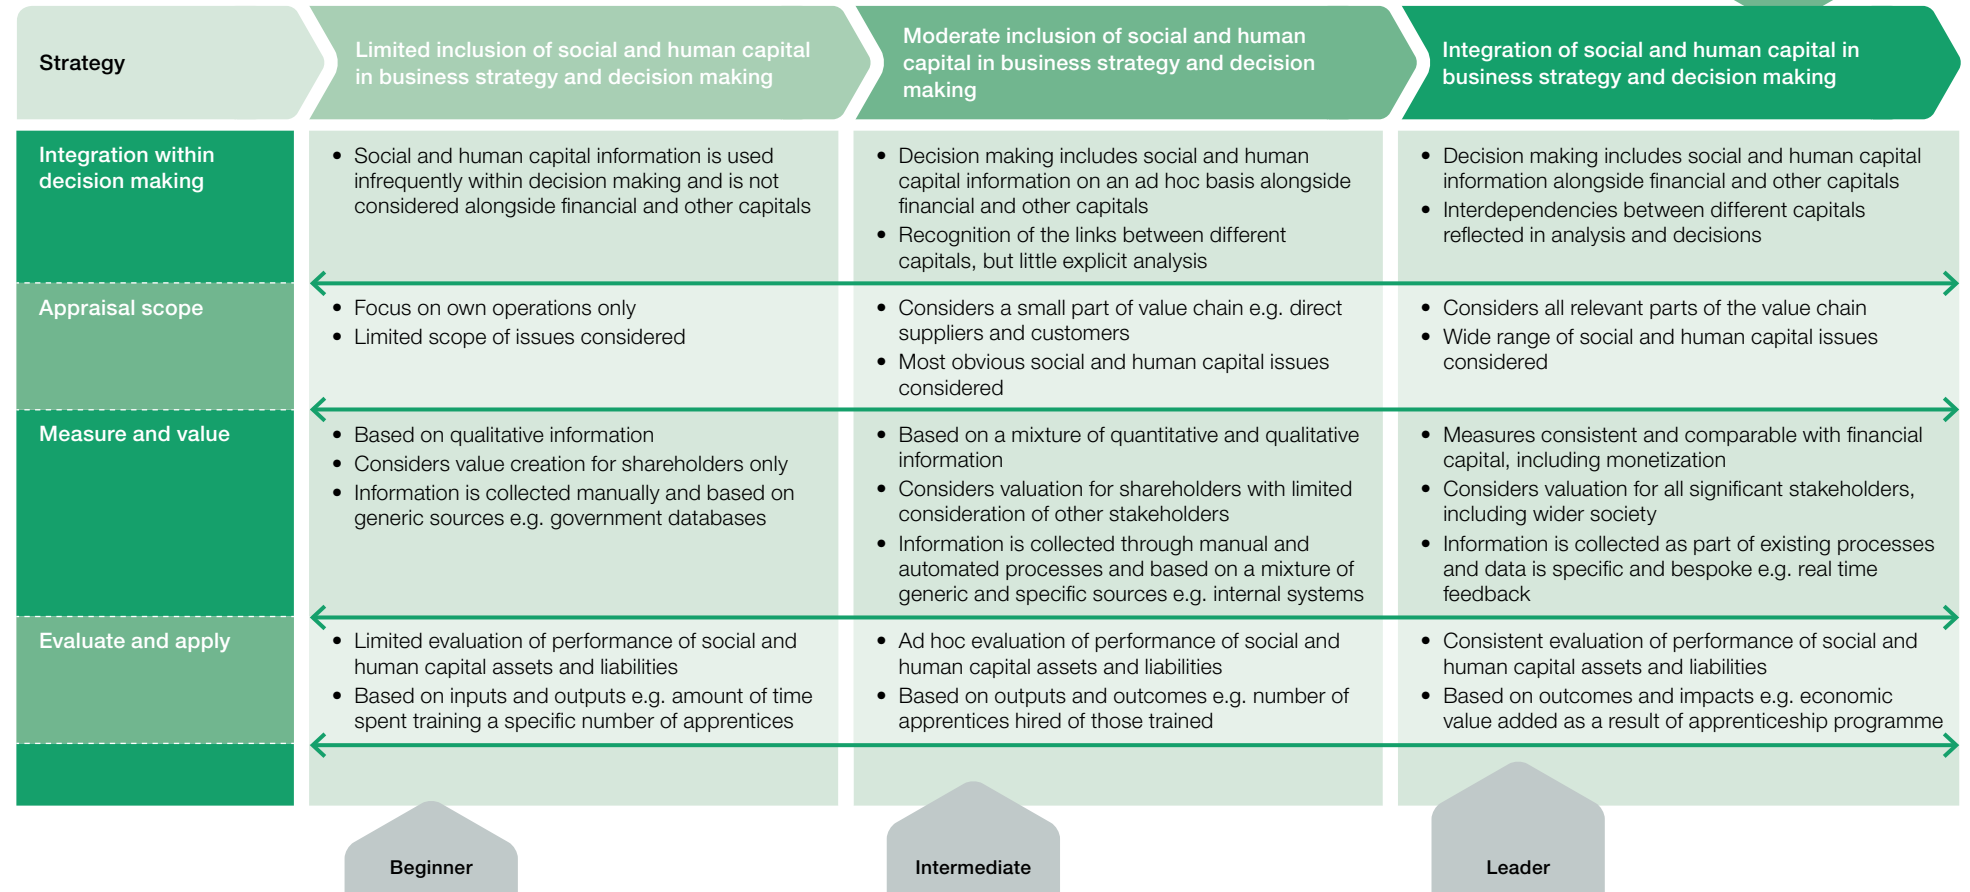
| Strategy | Limited inclusion of social and human capital in business strategy and decision making | Moderate inclusion of social and human capital in business strategy and decision making | Integration of social and human capital in business strategy and decision making |
|---|---|---|---|
| Integration within decision making | • Social and human capital information is used infrequently within decision making and is not considered alongside financial and other capitals | • Decision making includes social and human capital information on an ad hoc basis alongside financial and other capitals<br>• Recognition of the links between different capitals, but little explicit analysis | • Decision making includes social and human capital information alongside financial and other capitals<br>• Interdependencies between different capitals reflected in analysis and decisions |
| Appraisal scope | • Focus on own operations only<br>• Limited scope of issues considered | • Considers a small part of value chain e.g. direct suppliers and customers<br>• Most obvious social and human capital issues considered | • Considers all relevant parts of the value chain<br>• Wide range of social and human capital issues considered |
| Measure and value | • Based on qualitative information<br>• Considers value creation for shareholders only<br>• Information is collected manually and based on generic sources e.g. government databases | • Based on a mixture of quantitative and qualitative information<br>• Considers valuation for shareholders with limited consideration of other stakeholders<br>• Information is collected through manual and automated processes and based on a mixture of generic and specific sources e.g. internal systems | • Measures consistent and comparable with financial capital, including monetization<br>• Considers valuation for all significant stakeholders, including wider society<br>• Information is collected as part of existing processes and data is specific and bespoke e.g. real time feedback |
| Evaluate and apply | • Limited evaluation of performance of social and human capital assets and liabilities<br>• Based on inputs and outputs e.g. amount of time spent training a specific number of apprentices | • Ad hoc evaluation of performance of social and human capital assets and liabilities<br>• Based on outputs and outcomes e.g. number of apprentices hired of those trained | • Consistent evaluation of performance of social and human capital assets and liabilities<br>• Based on outcomes and impacts e.g. economic value added as a result of apprenticeship programme |

Beginner

Intermediate

Leader